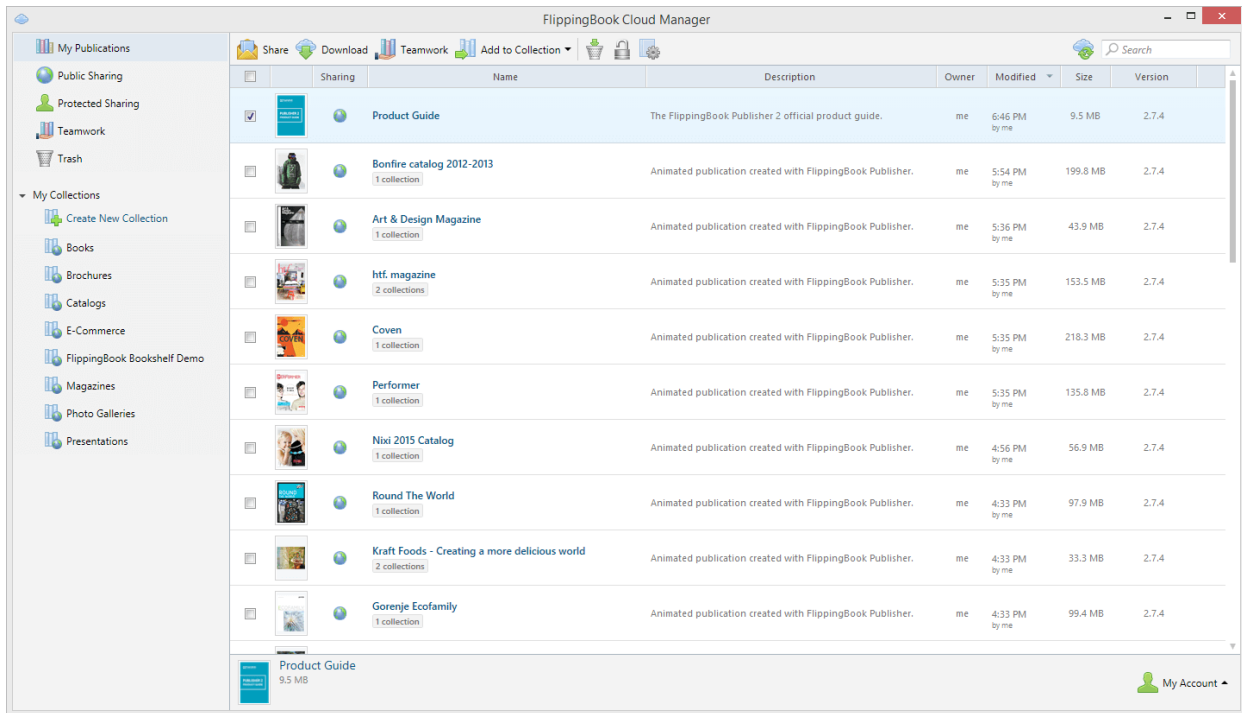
FlippingBook Cloud Manager

My Publications
Public Sharing
Protected Sharing
Teamwork
Trash

My Collections
Create New Collection
Books
Brochures
Catalogs
E-Commerce
FlippingBook Bookshelf Demo
Magazines
Photo Galleries
Presentations

Share Download Teamwork Add to Collection

Search

| | | Sharing | Name | Description | Owner | Modified | Size | Version |
|---|---|---|---|---|---|---|---|---|
| ✓ | | | Product Guide | The FlippingBook Publisher 2 official product guide. | me | 6:46 PM by me | 9.5 MB | 2.7.4 |
| | | | Bonfire catalog 2012-2013 1 collection | Animated publication created with FlippingBook Publisher. | me | 5:54 PM by me | 199.8 MB | 2.7.4 |
| | | | Art & Design Magazine 1 collection | Animated publication created with FlippingBook Publisher. | me | 5:36 PM by me | 43.9 MB | 2.7.4 |
| | | | htf. magazine 2 collections | Animated publication created with FlippingBook Publisher. | me | 5:35 PM by me | 153.5 MB | 2.7.4 |
| | | | Coven 1 collection | Animated publication created with FlippingBook Publisher. | me | 5:35 PM by me | 218.3 MB | 2.7.4 |
| | | | Performer 1 collection | Animated publication created with FlippingBook Publisher. | me | 5:35 PM by me | 135.8 MB | 2.7.4 |
| | | | Nixi 2015 Catalog 1 collection | Animated publication created with FlippingBook Publisher. | me | 4:56 PM by me | 56.9 MB | 2.7.4 |
| | | | Round The World 1 collection | Animated publication created with FlippingBook Publisher. | me | 4:33 PM by me | 97.9 MB | 2.7.4 |
| | | | Kraft Foods - Creating a more delicious world 2 collections | Animated publication created with FlippingBook Publisher. | me | 4:33 PM by me | 33.3 MB | 2.7.4 |
| | | | Gorenje Ecofamily 1 collection | Animated publication created with FlippingBook Publisher. | me | 4:33 PM by me | 99.4 MB | 2.7.4 |

Product Guide
9.5 MB

My Account